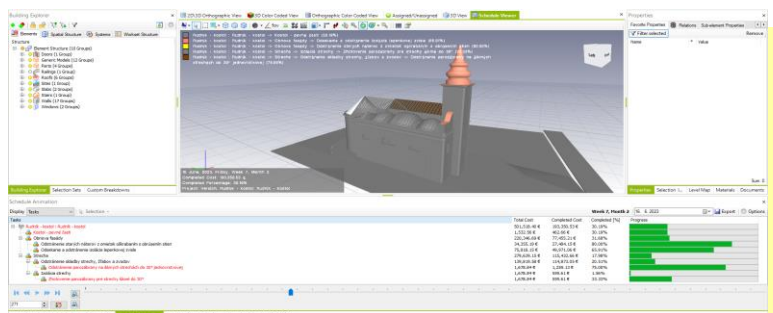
Building Explorer

Elements | Spatial Structure | Systems | Worksets Structure

Structure
Element Structure (10 Groups)
Doors (1 Group)
Generic Models (12 Groups)
Parts (4 Groups)
Railings (1 Group)
Roofs (6 Groups)
Sites (1 Group)
Stairs (2 Groups)
Stairs (1 Group)
Walls (17 Groups)
Windows (2 Groups)

Building Explorer | Selection Sets | Custom Breakdowns

2D/3D Orthographic View | 3D Color Coded View | 3D Orthographic Color Coded View | Assigned/Unassigned | 3D View | Schedule Viewer

Properties
Favorite Properties | Relations | Sub-element Properties
Filter selected | Remove
Name | Value

Properties | Selection I... | Level Map | Materials | Documents

Schedule Animation
Display Tasks | Selection
Week 2, Month 3 | Export | Options

| Tasks | Total Cost | Completed Cost | Completed [%] | Progress |
|---|---|---|---|---|
| Kudlov - kostol - kostol - kostol | 351,510.40 € | 102,350.53 € | 30.18% | |
| Kostol - pamiat | 1,552.50 € | 462.60 € | 30.18% | |
| Obnova fasády | 226,246.40 € | 77,455.21 € | 34.58% | |
| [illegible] | 34,301.10 € | 27,484.10 € | 80.00% | |
| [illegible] | 75,816.10 € | 49,573.08 € | 65.00% | |
| Strecha | 125,039.10 € | 113,432.66 € | 17.00% | |
| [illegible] | 139,010.38 € | 114,673.10 € | 82.50% | |
| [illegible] | 1,676.64 € | 1,256.13 € | 75.00% | |
| Veže | 1,676.64 € | 508.61 € | 1.66% | |
| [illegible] | 1,676.64 € | 508.61 € | 30.30% | |